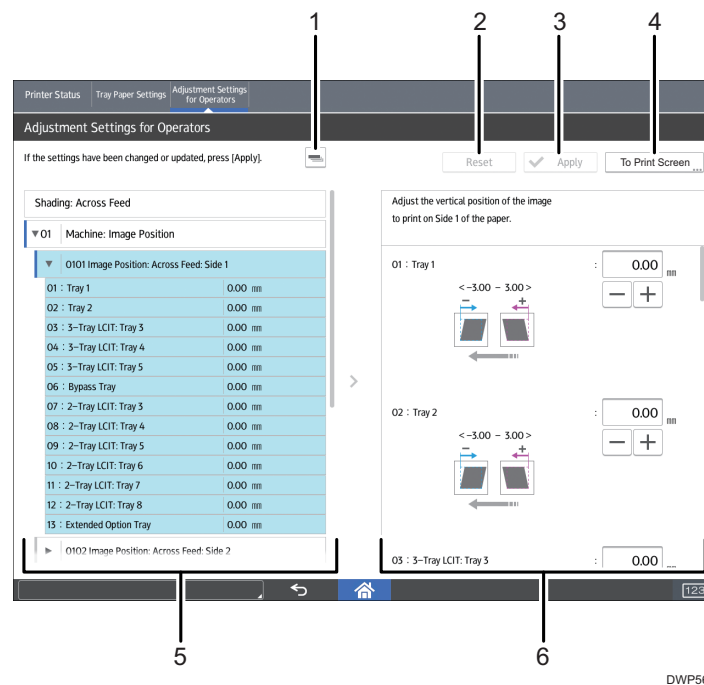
1 2 3 4

Printer Status | Tray Paper Settings | Adjustment Settings for Operators

Adjustment Settings for Operators

If the settings have been changed or updated, press [Apply].

Reset | Apply | To Print Screen

Shading: Across Feed

▼01 Machine: Image Position

▼ 0101 Image Position: Across Feed: Side 1

| | |
|---|---|
| 01 : Tray 1 | 0.00 mm |
| 02 : Tray 2 | 0.00 mm |
| 03 : 3-Tray LCIT: Tray 3 | 0.00 mm |
| 04 : 3-Tray LCIT: Tray 4 | 0.00 mm |
| 05 : 3-Tray LCIT: Tray 5 | 0.00 mm |
| 06 : Bypass Tray | 0.00 mm |
| 07 : 2-Tray LCIT: Tray 3 | 0.00 mm |
| 08 : 2-Tray LCIT: Tray 4 | 0.00 mm |
| 09 : 2-Tray LCIT: Tray 5 | 0.00 mm |
| 10 : 2-Tray LCIT: Tray 6 | 0.00 mm |
| 11 : 2-Tray LCIT: Tray 7 | 0.00 mm |
| 12 : 2-Tray LCIT: Tray 8 | 0.00 mm |
| 13 : Extended Option Tray | 0.00 mm |

► 0102 Image Position: Across Feed: Side 2

Adjust the vertical position of the image to print on Side 1 of the paper.

01 : Tray 1 : 0.00 mm
< −3.00 − 3.00 >
− +

02 : Tray 2 : 0.00 mm
< −3.00 − 3.00 >
− +

03 : 3-Tray LCIT: Tray 3 : 0.00

123

5 6

DWP5